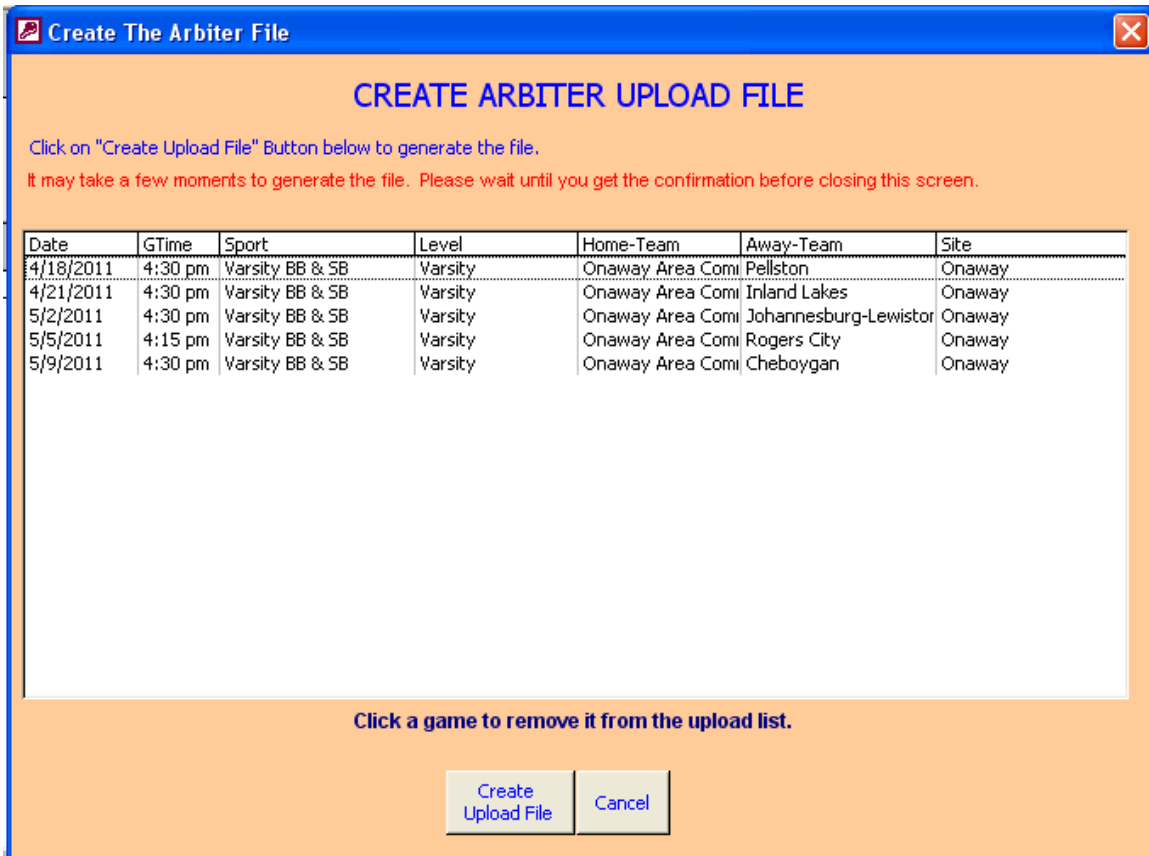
Create The Arbiter File

CREATE ARBITER UPLOAD FILE

Click on "Create Upload File" Button below to generate the file.

It may take a few moments to generate the file. Please wait until you get the confirmation before closing this screen.

| Date | GTime | Sport | Level | Home-Team | Away-Team | Site |
|---|---|---|---|---|---|---|
| 4/18/2011 | 4:30 pm | Varsity BB & SB | Varsity | Onaway Area Comı | Pellston | Onaway |
| 4/21/2011 | 4:30 pm | Varsity BB & SB | Varsity | Onaway Area Comı | Inland Lakes | Onaway |
| 5/2/2011 | 4:30 pm | Varsity BB & SB | Varsity | Onaway Area Comı | Johannesburg-Lewistor | Onaway |
| 5/5/2011 | 4:15 pm | Varsity BB & SB | Varsity | Onaway Area Comı | Rogers City | Onaway |
| 5/9/2011 | 4:30 pm | Varsity BB & SB | Varsity | Onaway Area Comı | Cheboygan | Onaway |

Click a game to remove it from the upload list.

Create Upload File

Cancel